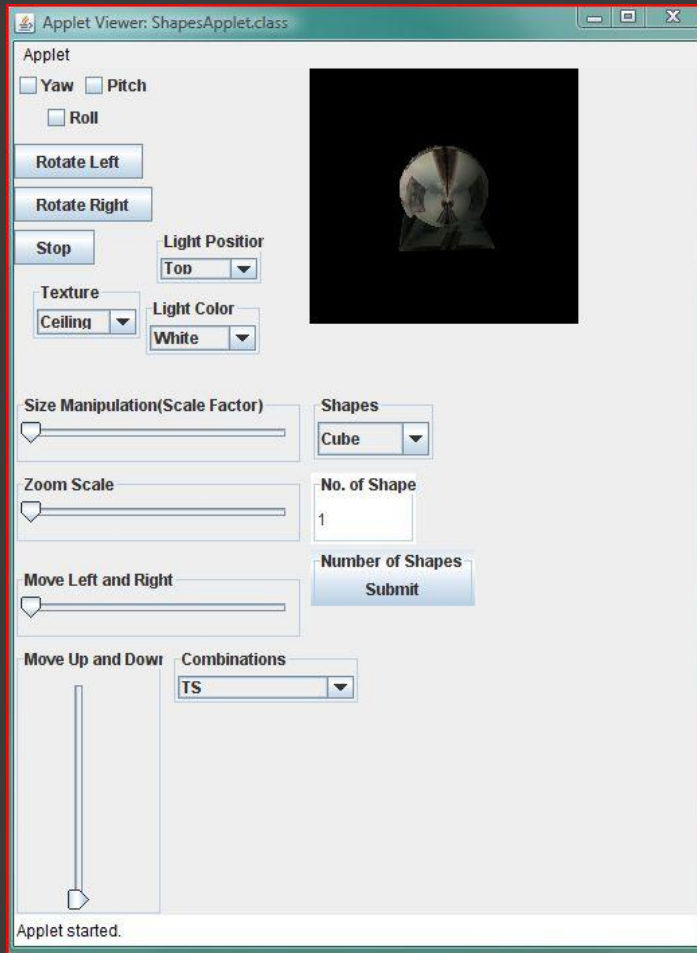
Applet Viewer: ShapesApplet.class

Applet

Yaw Pitch

Roll

Rotate Left

Rotate Right

Stop

Light Positior

Top

Texture

Ceiling

Light Color

White

Size Manipulation(Scale Factor)

Shapes

Cube

Zoom Scale

No. of Shape

1

Move Left and Right

Number of Shapes

Submit

Move Up and Dowr

Combinations

TS

Applet started.